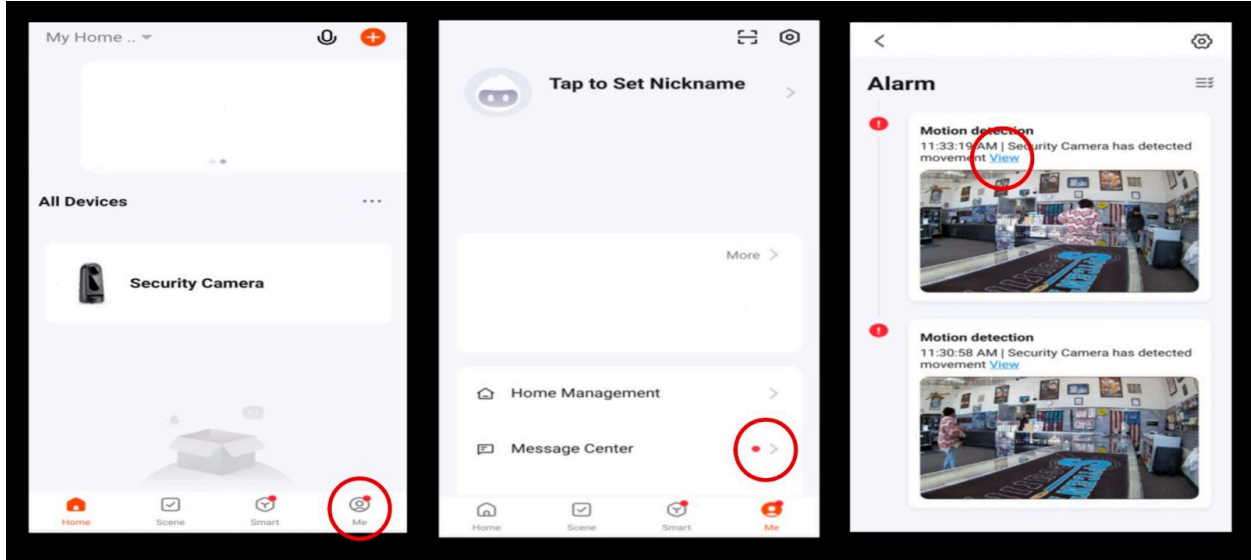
My Home ..

All Devices

Security Camera

Home
Scene
Smart
Me

Tap to Set Nickname

More >

Home Management

Message Center

Home
Scene
Smart
Me

<

Alarm

Motion detection
11:33:19 AM | Security Camera has detected movement View

Motion detection
11:30:58 AM | Security Camera has detected movement View